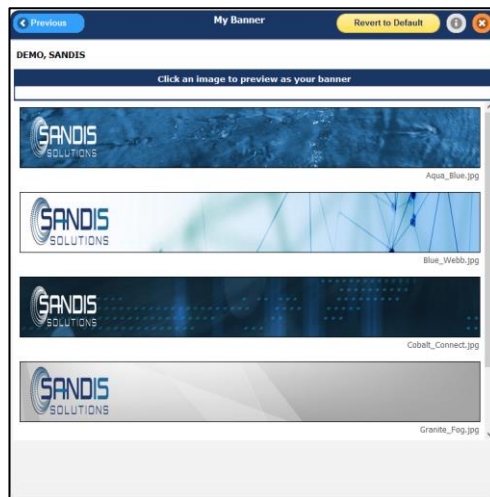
Previous

My Banner

Revert to Default

DEMO, SANDIS

Click an image to preview as your banner

SANDIS SOLUTIONS

Aqua_Blue.jpg

SANDIS SOLUTIONS

Blue_Webb.jpg

SANDIS SOLUTIONS

Cobalt_Connect.jpg

SANDIS SOLUTIONS

Granite_Fog.jpg